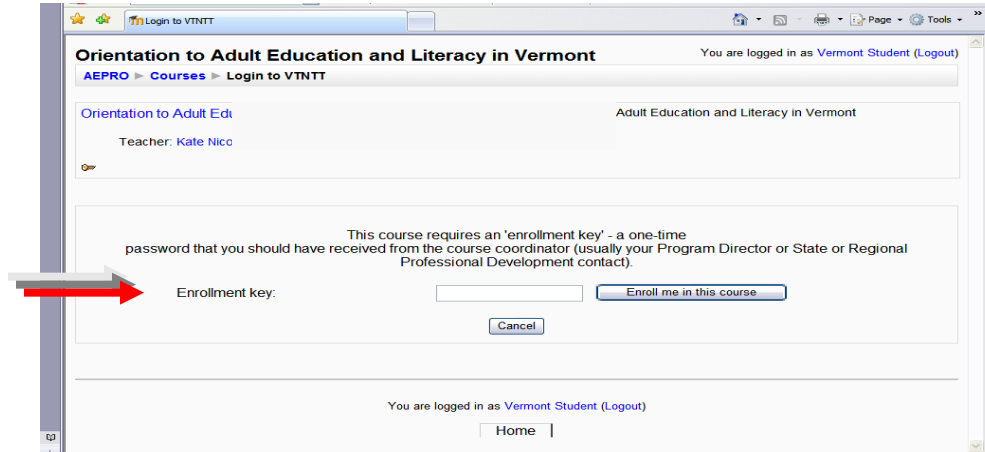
Login to VTNTT

Page ▾ Tools ▾ »

Orientation to Adult Education and Literacy in Vermont

You are logged in as Vermont Student (Logout)

AEPRO ► Courses ► Login to VTNTT

Orientation to Adult Edu

Adult Education and Literacy in Vermont

Teacher: Kate Nico

This course requires an 'enrollment key' - a one-time password that you should have received from the course coordinator (usually your Program Director or State or Regional Professional Development contact).

Enrollment key:

Enroll me in this course

Cancel

You are logged in as Vermont Student (Logout)

Home